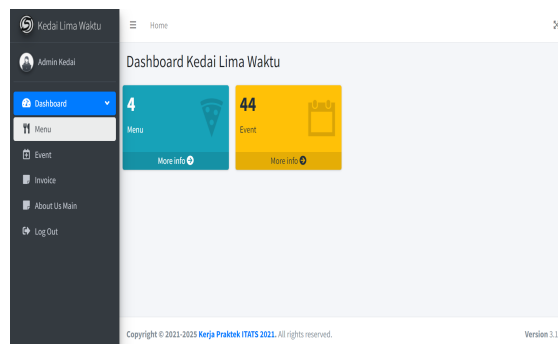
Kedai Lima Waktu

Admin Kedai

Dashboard

Menu

Event

Invoice

About Us Main

Log Out

Home

Dashboard Kedai Lima Waktu

4

Menu

More info

44

Event

More info

Copyright © 2021-2025 Kerja Praktek ITATS 2021. All rights reserved.

Version 3.1